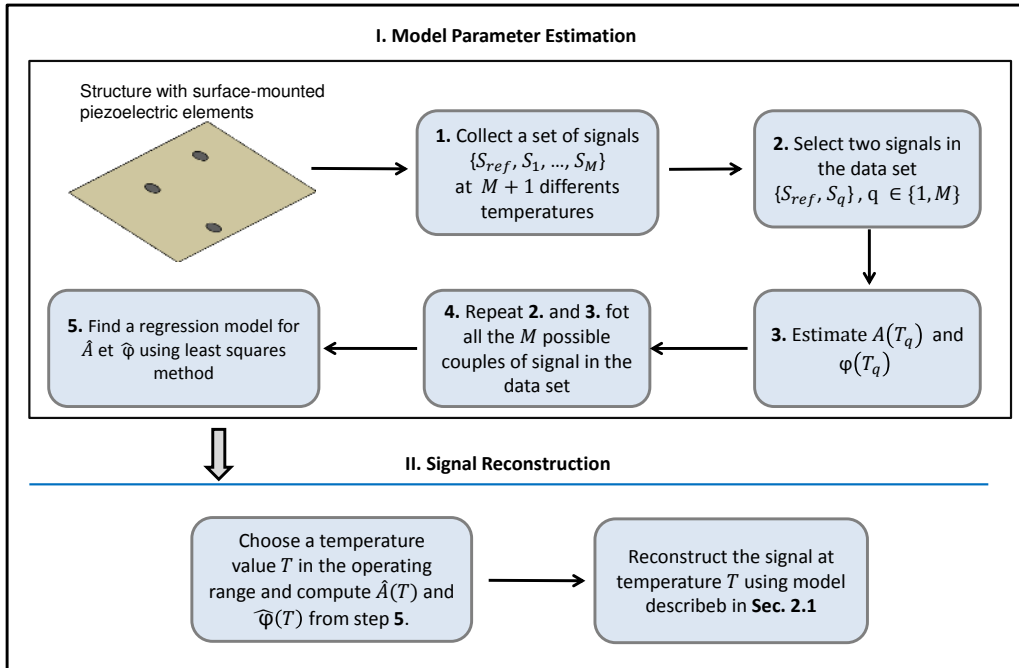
I. Model Parameter Estimation

Structure with surface-mounted piezoelectric elements

**1.** Collect a set of signals $\{S_{ref}, S_1, \dots, S_M\}$ at $M+1$ differents temperatures

**2.** Select two signals in the data set $\{S_{ref}, S_q\}$, q $\in \{1, M\}$

**3.** Estimate $A(T_q)$ and $\varphi(T_q)$

**4.** Repeat **2.** and **3.** fot all the $M$ possible couples of signal in the data set

**5.** Find a regression model for $\hat{A}$ et $\hat{\varphi}$ using least squares method

II. Signal Reconstruction

Choose a temperature value $T$ in the operating range and compute $\hat{A}(T)$ and $\hat{\varphi}(T)$ from step **5**.

Reconstruct the signal at temperature $T$ using model describeb in **Sec. 2.1**